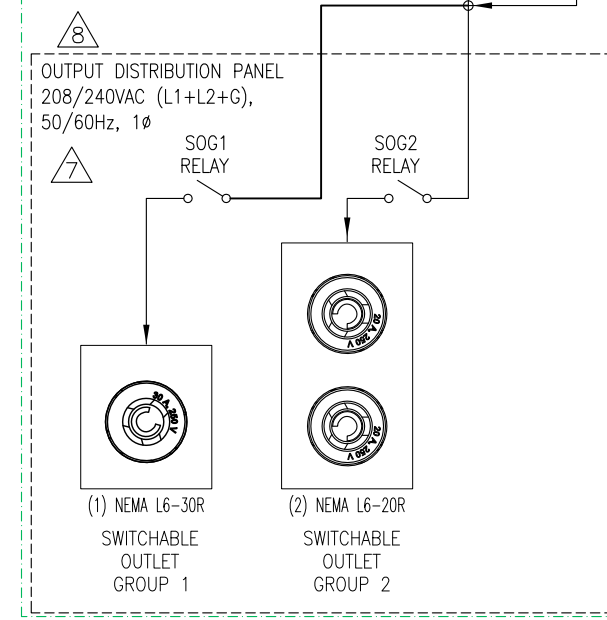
8

OUTPUT DISTRIBUTION PANEL
208/240VAC (L1+L2+G),
50/60Hz, 1ø

7

SOG1
RELAY

SOG2
RELAY

30 A 250 V

20 A 250 V

20 A 250 V

(1) NEMA L6-30R

SWITCHABLE
OUTLET
GROUP 1

(2) NEMA L6-20R

SWITCHABLE
OUTLET
GROUP 2